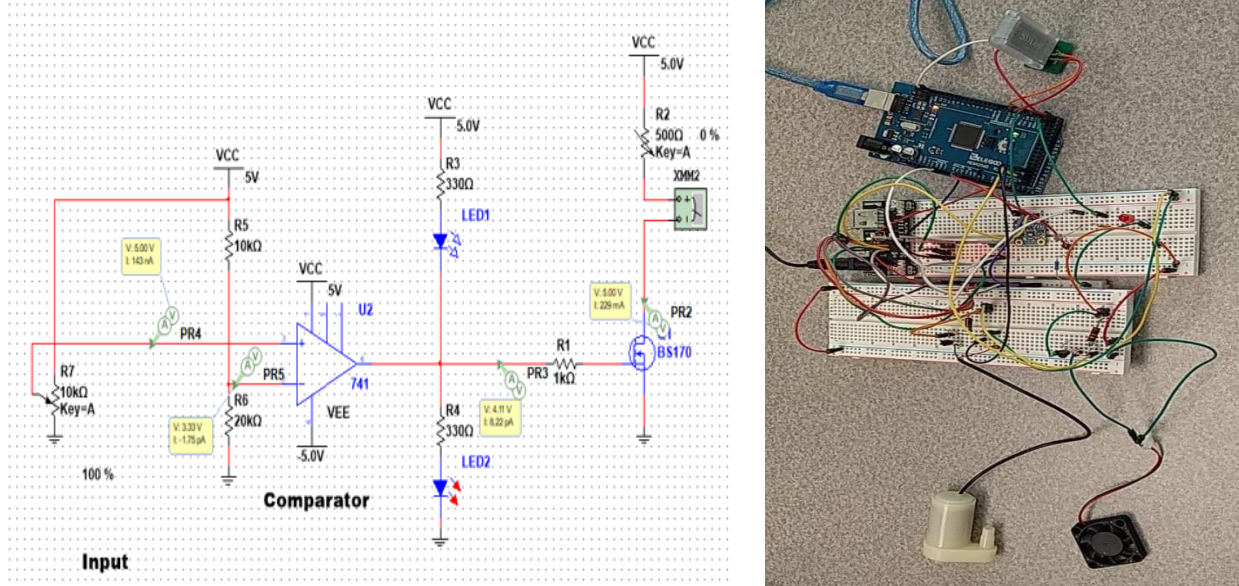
VCC
5.0V
R2
500Ω 0 %
Key=A
XMM2

VCC
5.0V
R3
330Ω
LED1

VCC
5V
R5
10kΩ

V: 5.00 V
I: 143 nA

VCC
5V
U2

PR4
PR5
741
VEE
-5.0V

R7
10kΩ
Key=A

R6
20kΩ
V: 3.33 V
I: -1.75 pA

V: 5.00 V
I: 229 mA
PR2
BS170

R1
PR3 1kΩ

R4
330Ω
V: 4.11 V
I: 8.22 pA
LED2

100 %

Comparator

Input